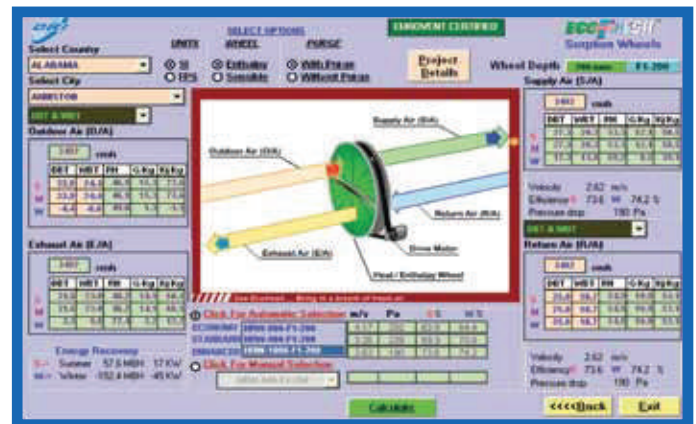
SELECT OPTIONS

UNITS WHEEL PURGE

EUROVENT CERTIFIED

ECO

Sorption Wheels

Select Country

ALABAMA

SI

FPS

Enthalpy

Sensible

With Purge

Without Purge

Project Details

Wheel Depth

Select City

ANNISTON

DBT & MWT

Outdoor Air (O/A)

3407 cmh

| DBT | WBT | RH | G/Kg | Kj/Kg |
|---|---|---|---|---|
| 33.9 | 24.3 | 46.9 | 15.3 | 73.4 |
| 33.9 | 24.3 | 46.9 | 15.3 | 73.4 |
| -4.4 | -4.8 | 89.6 | 3.1 | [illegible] |

Exhaust Air (E/A)

3407 cmh

Energy Recovery

S - Summer 57.5 MBH 17 KW

W - Winter -152.4 MBH -45 KW

Supply Air (S/A)

Outdoor Air (O/A)

Return Air (R/A)

Exhaust Air (E/A)

Drive Motor

Heat / Enthalpy Wheel

Click For Automatic Selection m/s Pa S% W%

ECONOMY

STANDARD

ENHANCED

Click For Manual Selection

Calculate

Supply Air (S/A)

3407 cmh

Velocity 2.62 m/s

Efficiency 73.6 W 74.2 %

Pressure drop 190 Pa

DBT & MWT

Return Air (R/A)

3407 cmh

Velocity 2.62 m/s

Efficiency 73.6 W 74.2 %

Pressure drop 190 Pa

<<<<Back

Exit